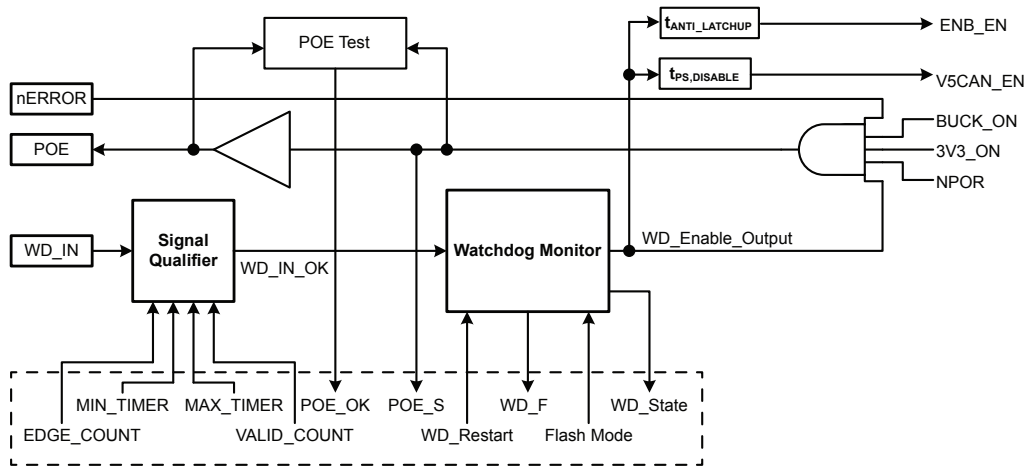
POE Test

$t_{ANTI\_LATCHUP}$

ENB_EN

$t_{PS,DISABLE}$

V5CAN_EN

nERROR

POE

BUCK_ON

3V3_ON

NPOR

WD_IN

Signal Qualifier

WD_IN_OK

Watchdog Monitor

WD_Enable_Output

MIN_TIMER

MAX_TIMER

POE_OK

POE_S

WD_F

WD_State

EDGE_COUNT

VALID_COUNT

WD_Restart

Flash Mode